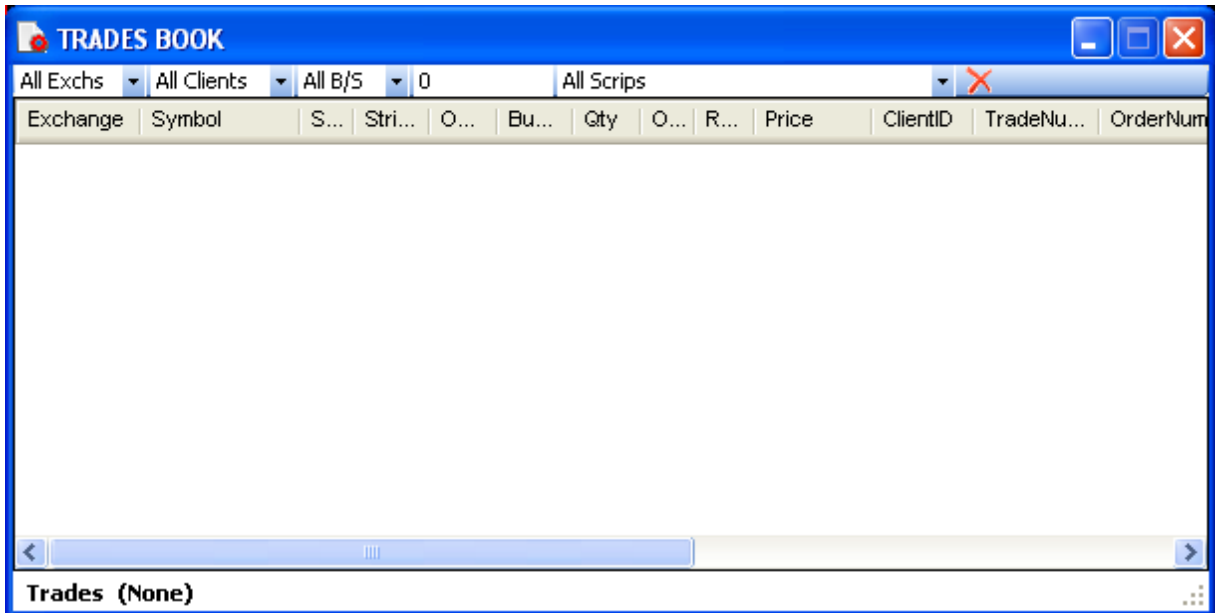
TRADES BOOK

All Exchs | All Clients | All B/S | 0 | All Scrips

| Exchange | Symbol | S... | Stri... | O... | Bu... | Qty | O... | R... | Price | ClientID | TradeNu... | OrderNum |
|---|---|---|---|---|---|---|---|---|---|---|---|---|

Trades (None)